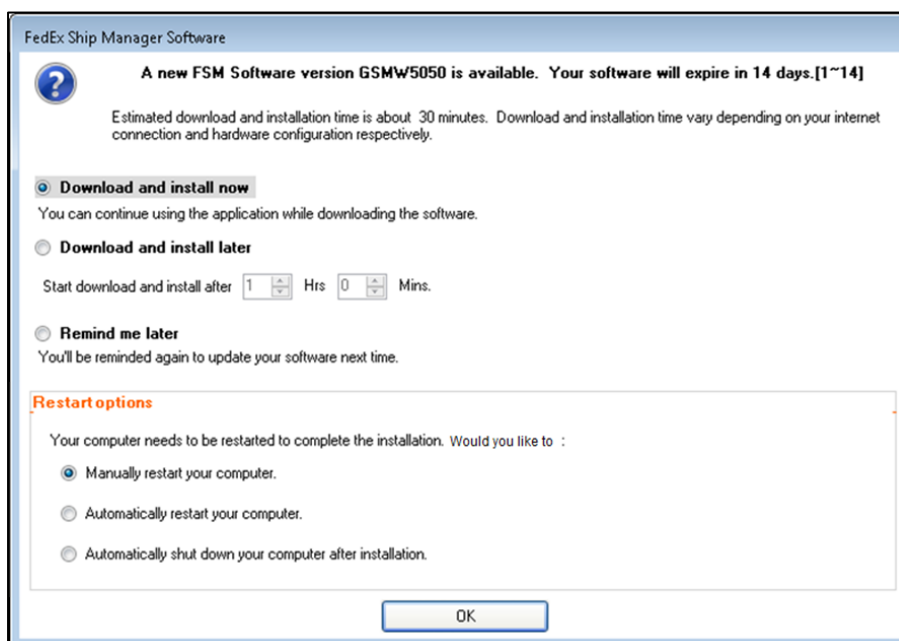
FedEx Ship Manager Software

A new FSM Software version GSMW5050 is available. Your software will expire in 14 days.[1~14]

Estimated download and installation time is about 30 minutes. Download and installation time vary depending on your internet connection and hardware configuration respectively.

Download and install now

You can continue using the application while downloading the software.

Download and install later

Start download and install after 1 Hrs 0 Mins.

Remind me later

You'll be reminded again to update your software next time.

Restart options

Your computer needs to be restarted to complete the installation. Would you like to :

Manually restart your computer.

Automatically restart your computer.

Automatically shut down your computer after installation.

OK